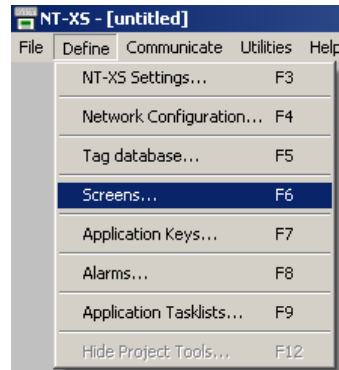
NT-XS - [untitled]

File Define Communicate Utilities Help

NT-XS Settings... F3

Network Configuration... F4

Tag database... F5

Screens... F6

Application Keys... F7

Alarms... F8

Application Tasklists... F9

Hide Project Tools... F12